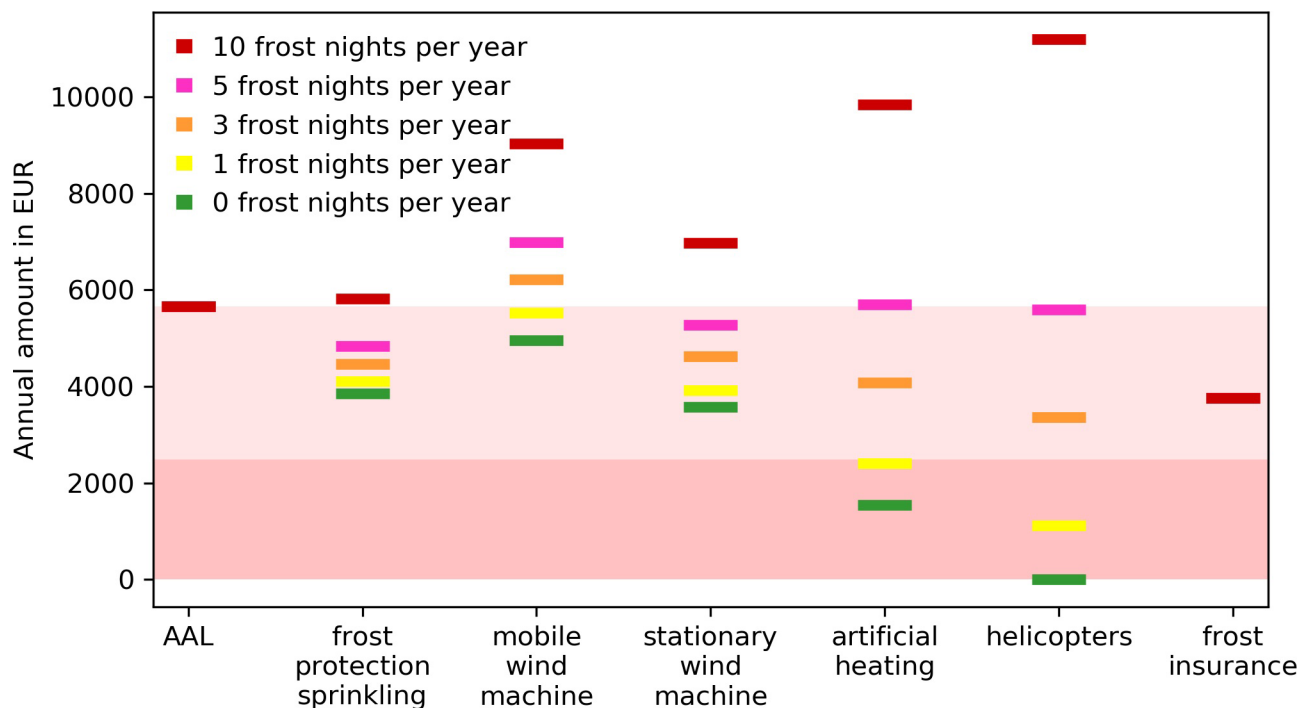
10 frost nights per year
5 frost nights per year
3 frost nights per year
1 frost nights per year
0 frost nights per year

Annual amount in EUR

10000
8000
6000
4000
2000
0

AAL
frost protection sprinkling
mobile wind machine
stationary wind machine
artificial heating
helicopters
frost insurance